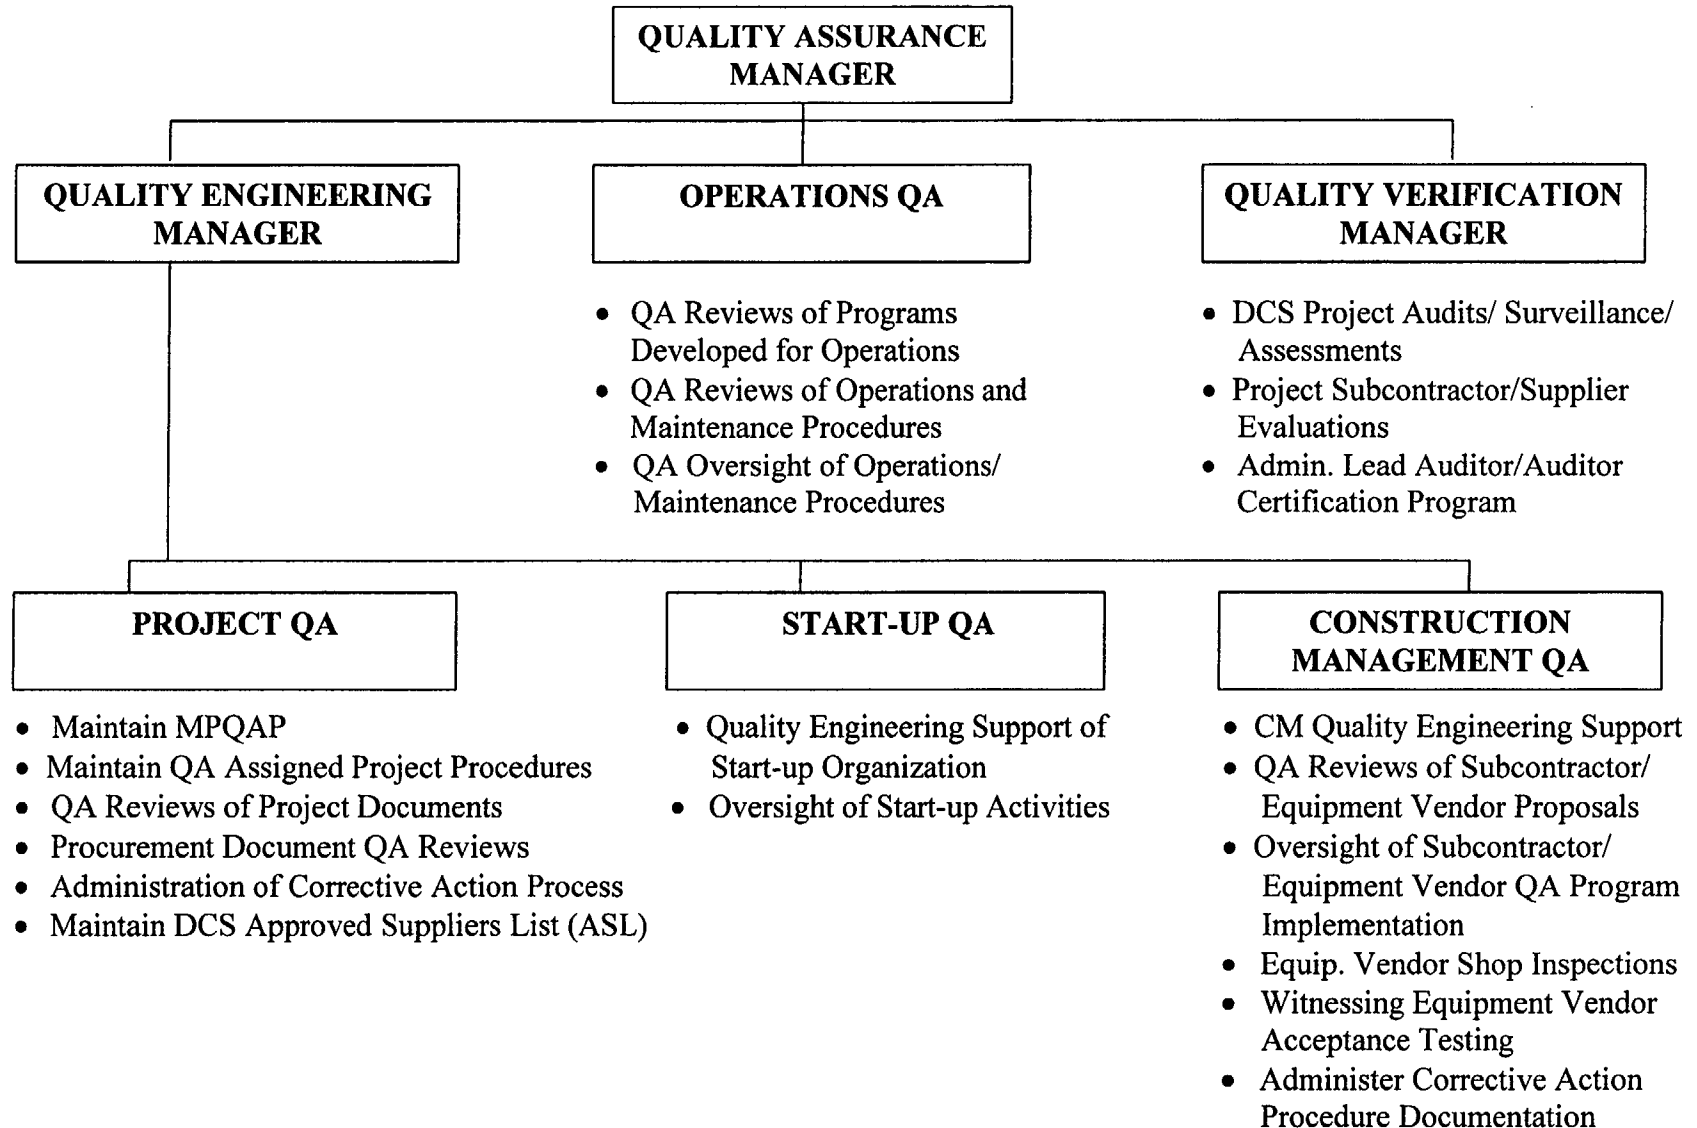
QUALITY ASSURANCE MANAGER

QUALITY ENGINEERING MANAGER

OPERATIONS QA

- QA Reviews of Programs Developed for Operations
- QA Reviews of Operations and Maintenance Procedures
- QA Oversight of Operations/ Maintenance Procedures

QUALITY VERIFICATION MANAGER

- DCS Project Audits/ Surveillance/ Assessments
- Project Subcontractor/Supplier Evaluations
- Admin. Lead Auditor/Auditor Certification Program

PROJECT QA

- Maintain MPQAP
- Maintain QA Assigned Project Procedures
- QA Reviews of Project Documents
- Procurement Document QA Reviews
- Administration of Corrective Action Process
- Maintain DCS Approved Suppliers List (ASL)

START-UP QA

- Quality Engineering Support of Start-up Organization
- Oversight of Start-up Activities

CONSTRUCTION MANAGEMENT QA

- CM Quality Engineering Support
- QA Reviews of Subcontractor/ Equipment Vendor Proposals
- Oversight of Subcontractor/ Equipment Vendor QA Program Implementation
- Equip. Vendor Shop Inspections
- Witnessing Equipment Vendor Acceptance Testing
- Administer Corrective Action Procedure Documentation